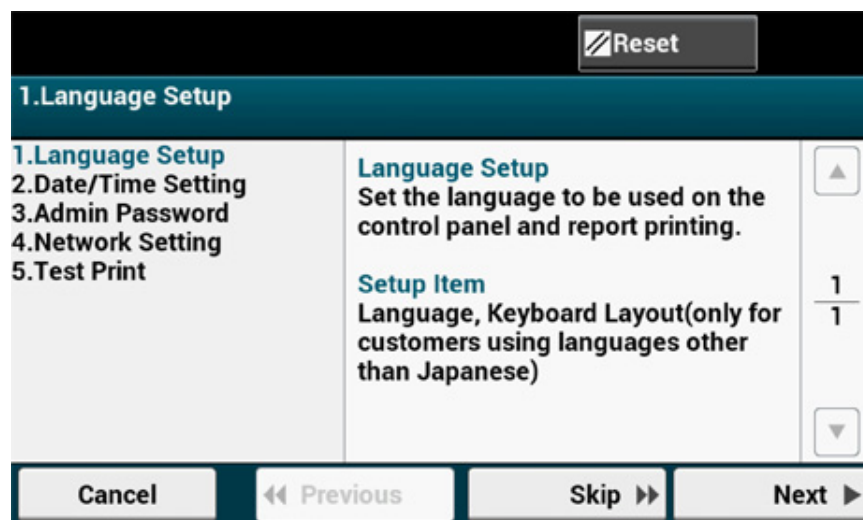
Reset

1.Language Setup

1.Language Setup
2.Date/Time Setting
3.Admin Password
4.Network Setting
5.Test Print

Language Setup
Set the language to be used on the control panel and report printing.

Setup Item
Language, Keyboard Layout(only for customers using languages other than Japanese)

$\frac{1}{1}$

Cancel
Previous
Skip
Next